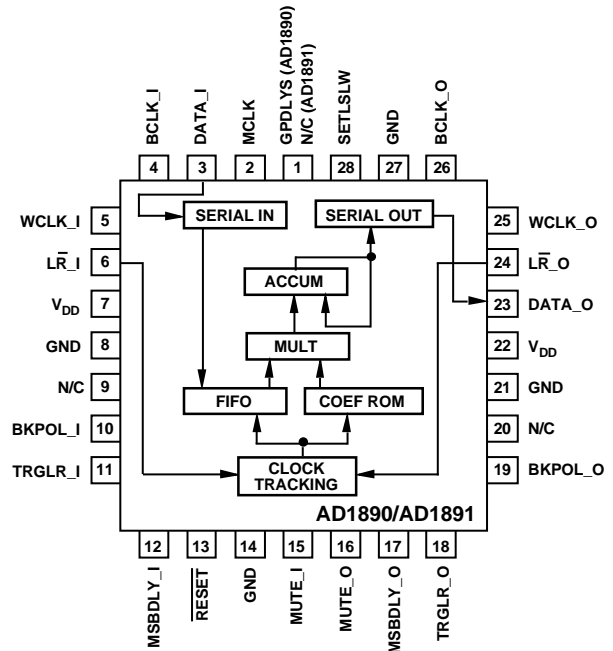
BCLK_I 4
DATA_I 3
MCLK 2
GPDLYS (AD1890) N/C (AD1891) 1
SETLSW 28
GND 27
BCLK_O 26

WCLK_I 5
$L\overline{R}$_I 6
$V_{DD}$ 7
GND 8
N/C 9
BKPOL_I 10
TRGLR_I 11

25 WCLK_O
24 $L\overline{R}$_O
23 DATA_O
22 $V_{DD}$
21 GND
20 N/C
19 BKPOL_O

SERIAL IN
SERIAL OUT
ACCUM
MULT
FIFO
COEF ROM
CLOCK TRACKING

AD1890/AD1891

12 MSBDLY_I
13 $\overline{RESET}$
14 GND
15 MUTE_I
16 MUTE_O
17 MSBDLY_O
18 TRGLR_O